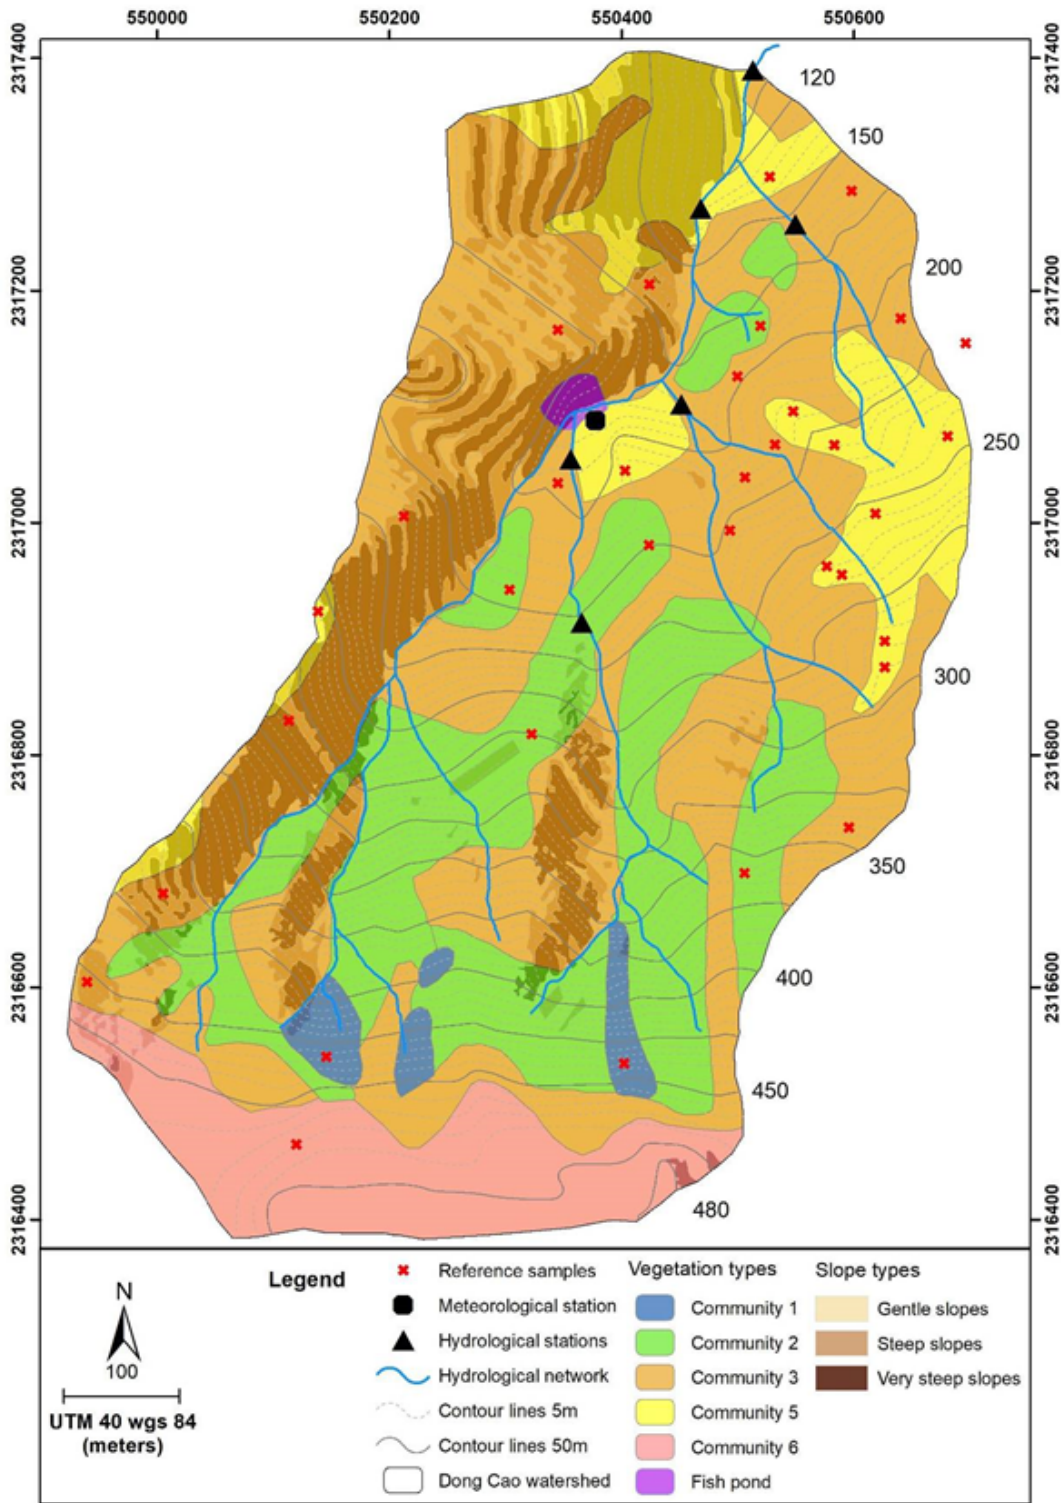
550000 550200 550400 550600

2317400 2317200 2317000 2316800 2316600 2316400

2317400 2317200 2317000 2316800 2316600 2316400

120
150
200
250
300
350
400
450
480

N
100
UTM 40 wgs 84 (meters)

Legend

Reference samples
Meteorological station
Hydrological stations
Hydrological network
Contour lines 5m
Contour lines 50m
Dong Cao watershed

Vegetation types
Community 1
Community 2
Community 3
Community 5
Community 6
Fish pond

Slope types
Gentle slopes
Steep slopes
Very steep slopes